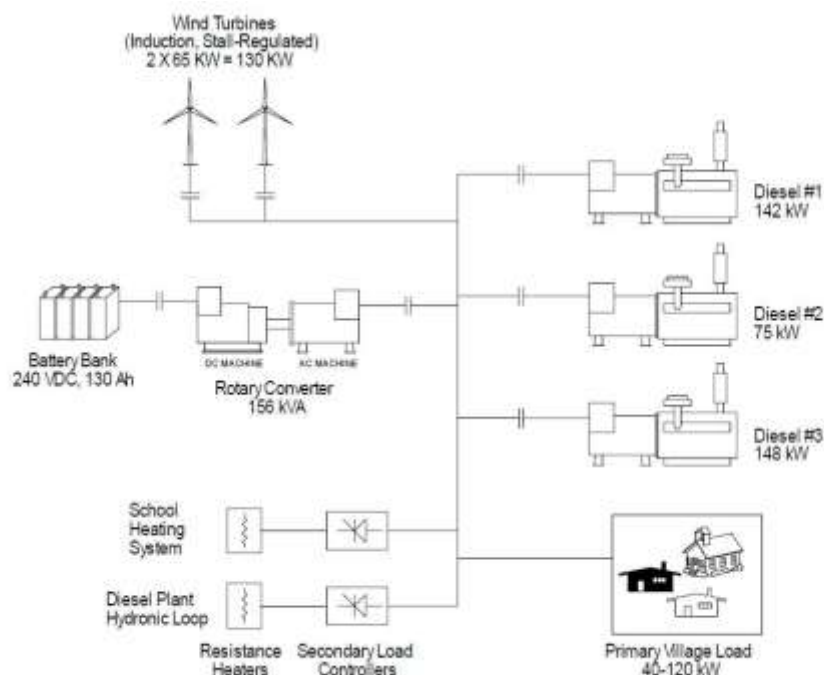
Wind Turbines
(Induction, Stall-Regulated)
2 X 65 KW = 130 KW

Diesel #1
142 kW

Battery Bank
240 VDC, 130 Ah

DC MACHINE

AC MACHINE

Rotary Converter
156 kVA

Diesel #2
75 kW

Diesel #3
148 kW

School
Heating
System

Diesel Plant
Hydronic Loop

Resistance
Heaters

Secondary Load
Controllers

Primary Village Load
40-120 kW